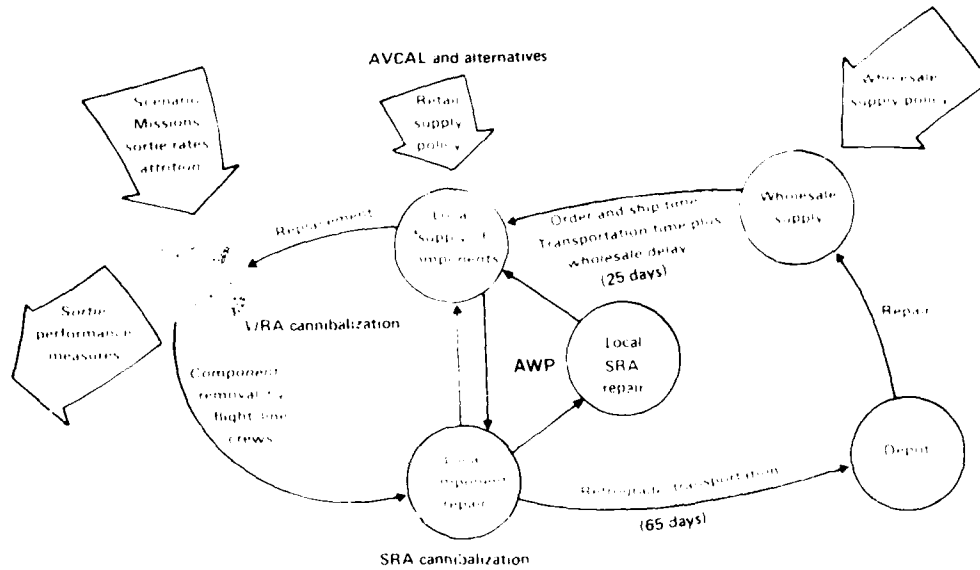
AVCAL and alternatives

Scenario Missions sortie rates attrition

Retail supply policy

Wholesale supply policy

Replacement

Local supply of components

Order and ship time Transportation time plus wholesale delay (25 days)

Wholesale supply

Sortie performance measures

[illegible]

WRA cannibalization

Repair

AWP

Local SRA repair

Component removal by flight line crews

Local component repair

Retrograde transportation

(65 days)

Depot

SRA cannibalization